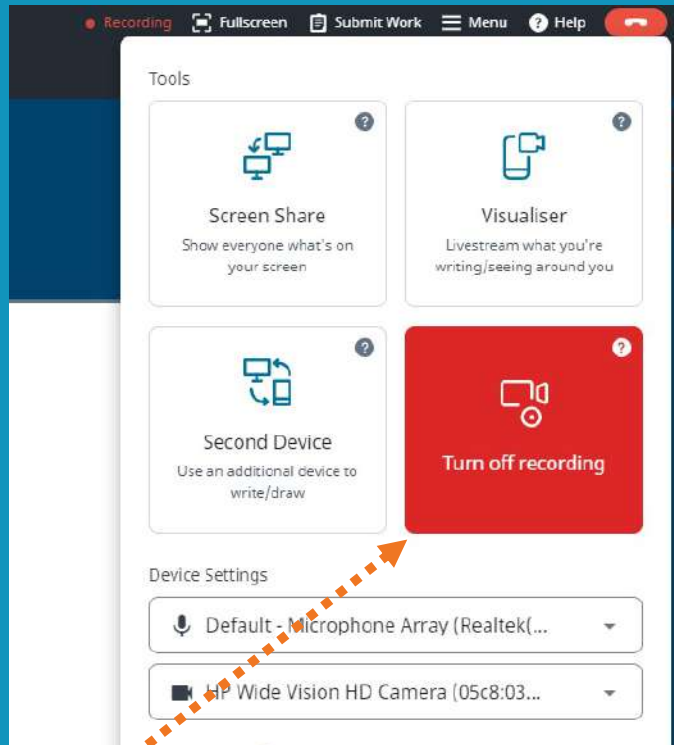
Recording Fullscreen Submit Work Menu Help

Tools

Screen Share
Show everyone what's on your screen

Visualiser
Livestream what you're writing/seeing around you

Second Device
Use an additional device to write/draw

Turn off recording

Device Settings

Default - Microphone Array (Realtek(...

HP Wide Vision HD Camera (05c8:03...